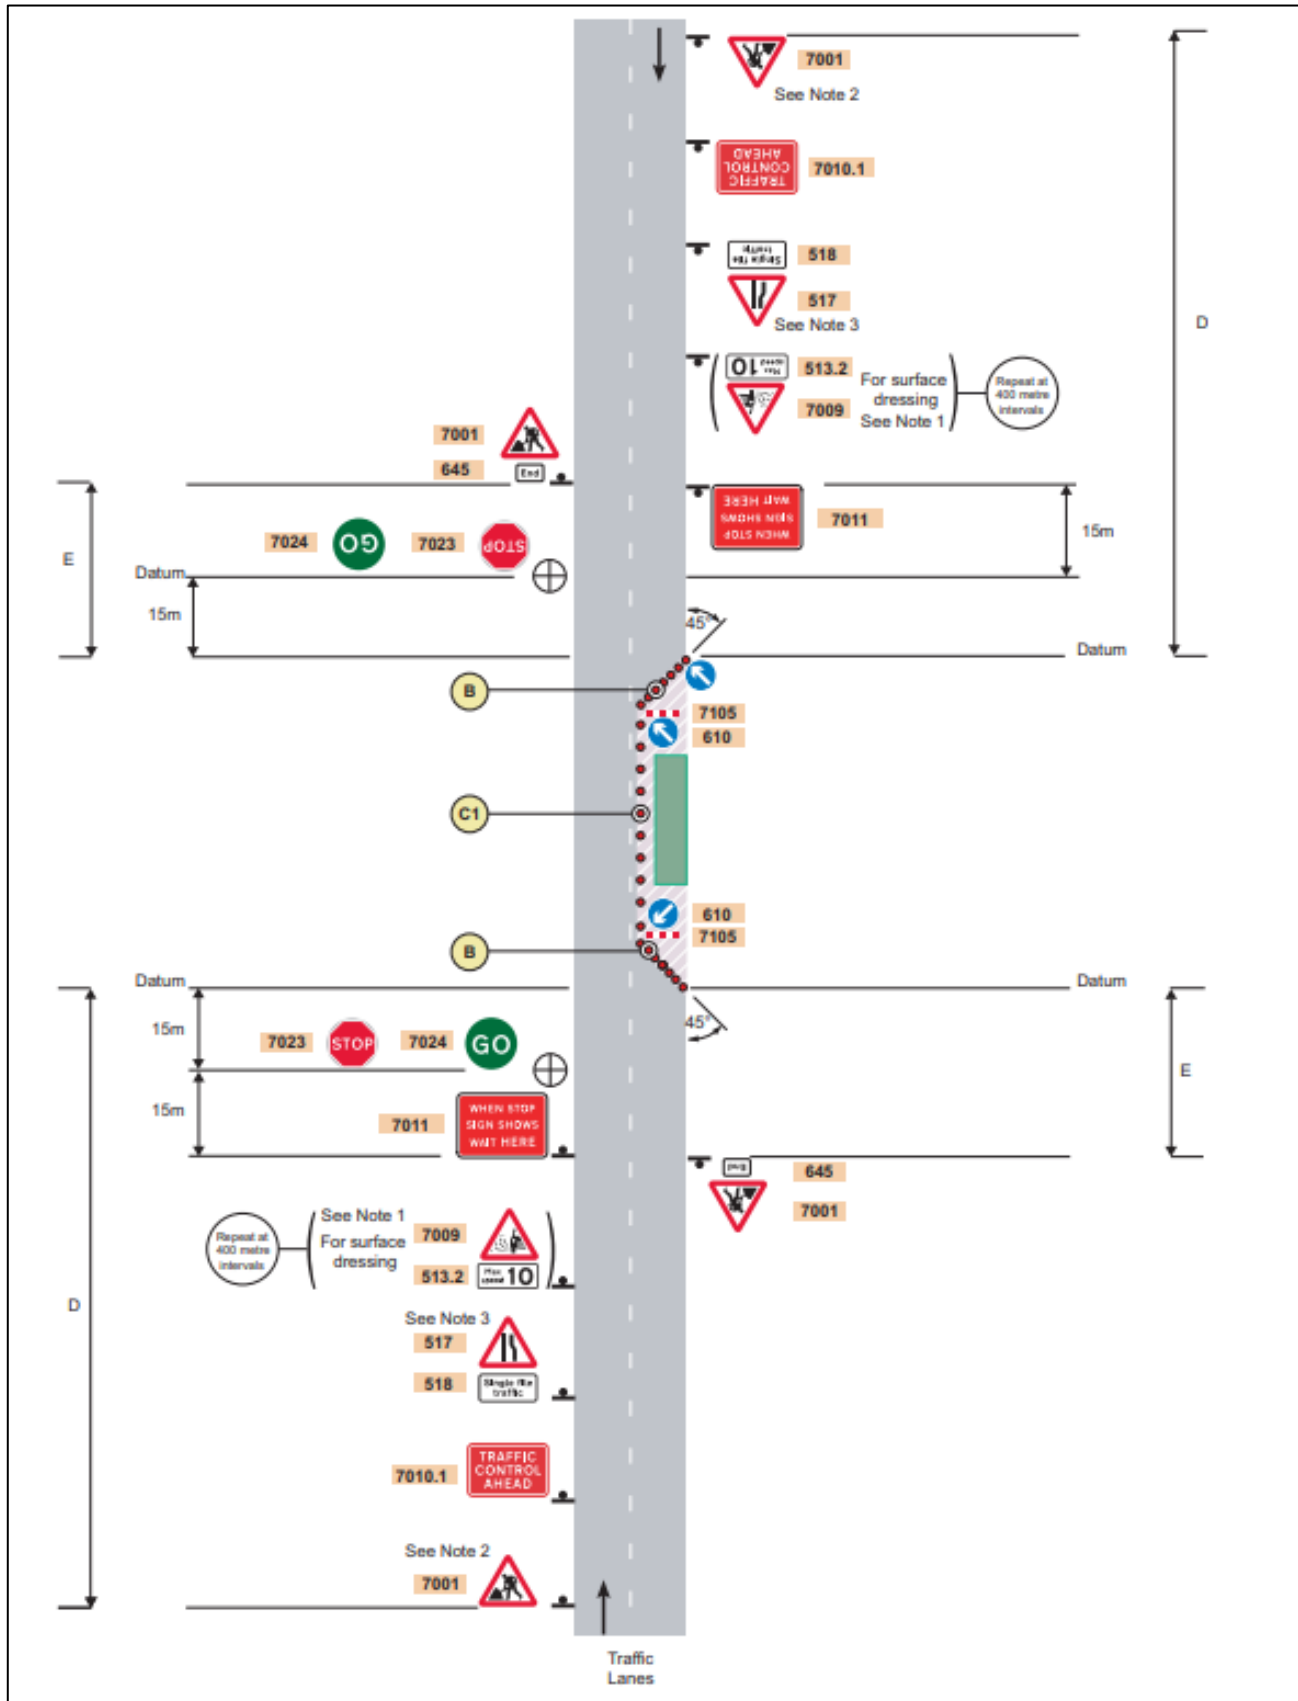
7001
See Note 2

TRAFFIC CONTROL AHEAD
7010.1

Single file traffic
518
517
See Note 3

Max speed 10
513.2
For surface dressing
7009
See Note 1
Repeat at 400 metre intervals

D

7001
645
End

WHEN STOP SIGN SHOWS WAIT HERE
7011
15m

E
7024
GO
7023
STOP
Datum
15m

45°
Datum

B
7105
610
C1
610
7105
B

Datum
Datum
15m
7023
STOP
7024
GO
45°
E
15m
7011
WHEN STOP SIGN SHOWS WAIT HERE

End
645
7001

Repeat at 400 metre intervals
See Note 1
For surface dressing
7009
513.2
Max speed 10

D

See Note 3
517
518
Single file traffic

7010.1
TRAFFIC CONTROL AHEAD

See Note 2
7001

Traffic Lanes